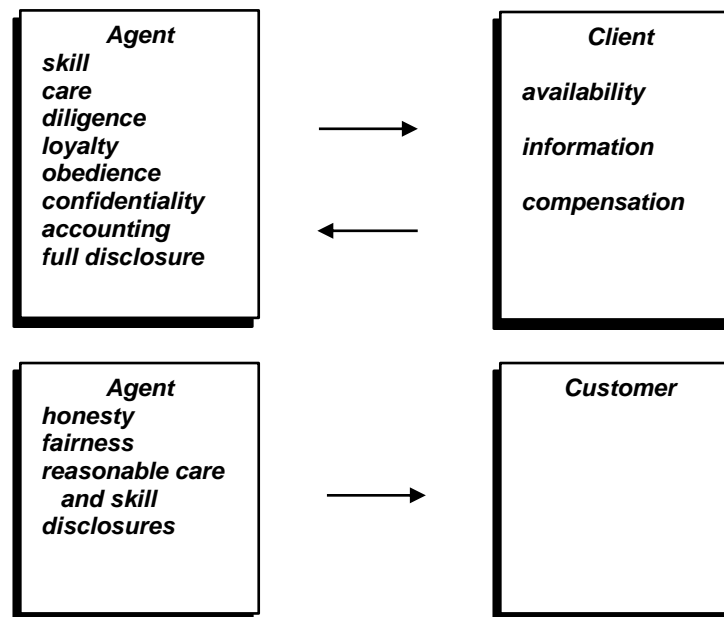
Agent
skill
care
diligence
loyalty
obedience
confidentiality
accounting
full disclosure

Client
availability
information
compensation

Agent
honesty
fairness
reasonable care and skill
disclosures

Customer